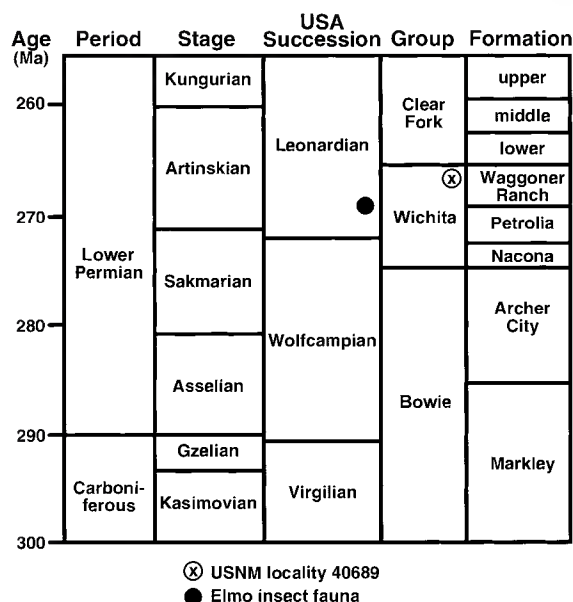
| Age (Ma) | Period | Stage | USA Succession | Group | Formation |
|---|---|---|---|---|---|
| 260 | Lower Permian | Kungurian | Leonardian | Clear Fork | upper |
| | | Artinskian | | | middle |
| | | | | | lower |
| 270 | | | | Wichita | Waggoner Ranch |
| | | Sakmarian | | | Petrolia |
| | | | Wolfcampian | | Nacona |
| 280 | | Asselian | | Bowie | Archer City |
| 290 | Carboniferous | Gzelian | Virgilian | | Markley |
| 300 | | Kasimovian | | | |

ⓧ USNM locality 40689
● Elmo insect fauna